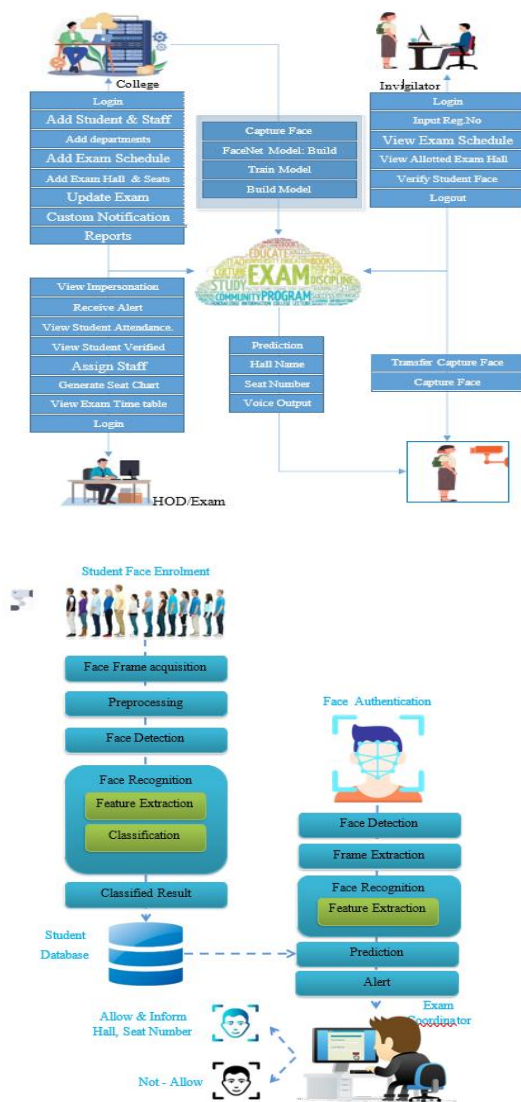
College

Login
Add Student & Staff
Add departments
Add Exam Schedule
Add Exam Hall & Seats
Update Exam
Custom Notification
Reports

Capture Face
FaceNet Model: Build
Train Model
Build Model

Invigilator

Login
Input Reg.No
View Exam Schedule
View Allotted Exam Hall
Verify Student Face
Logout

EXAM
STUDY
PROGRAM
COMMUNITY

View Impersonation
Receive Alert
View Student Attendance.
View Student Verified
Assign Staff
Generate Seat Chart
View Exam Time table
Login

HOD/Exam

Prediction
Hall Name
Seat Number
Voice Output

Transfer Capture Face
Capture Face

Student Face Enrolment

Face Frame acquisition
Preprocessing
Face Detection
Face Recognition
Feature Extraction
Classification
Classified Result

Student Database

Face Authentication

Face Detection
Frame Extraction
Face Recognition
Feature Extraction
Prediction
Alert

Exam Coordinator

Allow & Inform Hall, Seat Number

Not - Allow